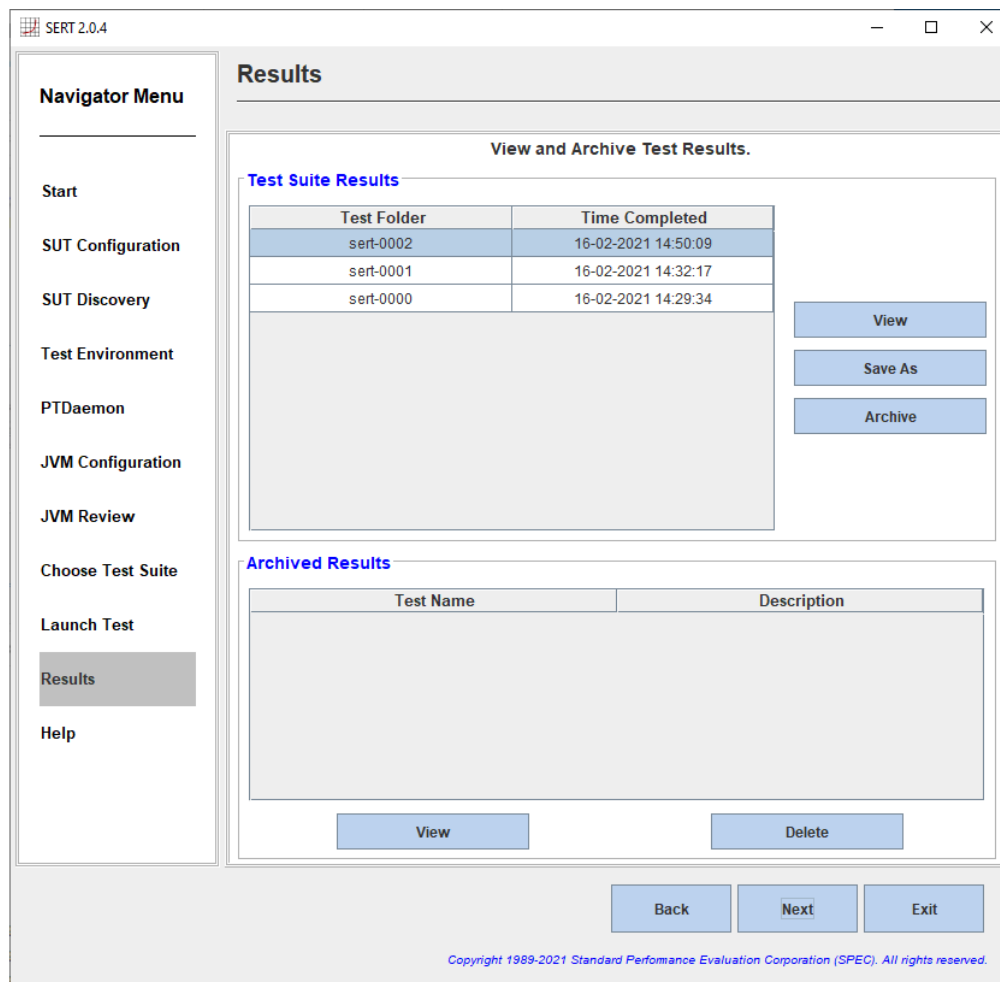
SERT 2.0.4

Navigator Menu

Start
SUT Configuration
SUT Discovery
Test Environment
PTDaemon
JVM Configuration
JVM Review
Choose Test Suite
Launch Test
Results
Help

Results

View and Archive Test Results.

Test Suite Results

| Test Folder | Time Completed |
|---|---|
| sert-0002 | 16-02-2021 14:50:09 |
| sert-0001 | 16-02-2021 14:32:17 |
| sert-0000 | 16-02-2021 14:29:34 |

View
Save As
Archive

Archived Results

| Test Name | Description |
|---|---|

View
Delete

Back
Next
Exit

Copyright 1989-2021 Standard Performance Evaluation Corporation (SPEC). All rights reserved.